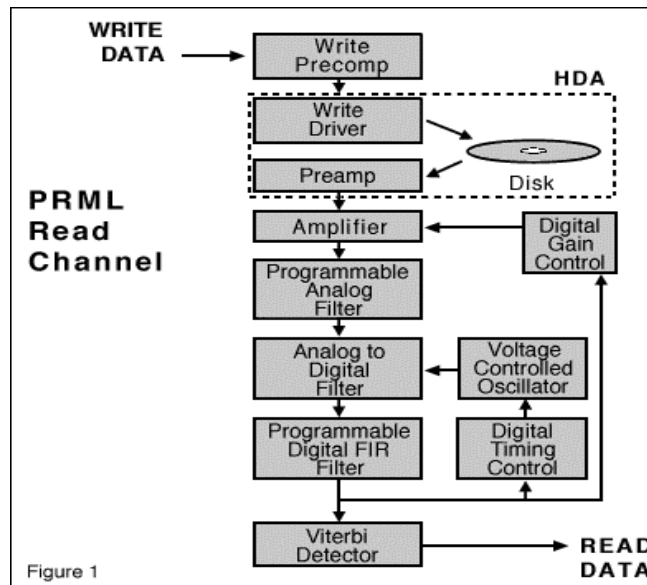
WRITE DATA

Write Precomp

HDA

Write Driver

Preamp

Disk

PRML Read Channel

Amplifier

Digital Gain Control

Programmable Analog Filter

Analog to Digital Filter

Voltage Controlled Oscillator

Programmable Digital FIR Filter

Digital Timing Control

Viterbi Detector

READ DATA

Figure 1